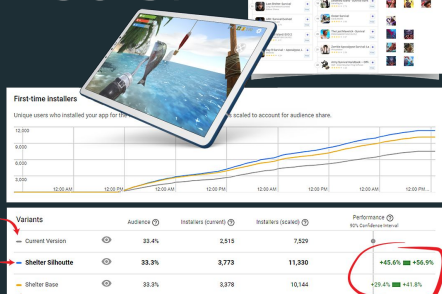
First-time installers

Unique users who installed your app for the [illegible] s scaled to account for audience share.

12,000
8,000
4,000
0

12:00 AM
12:00 PM
12:00 AM
12:00 PM
12:00 AM
12:00 PM
12:00 AM

| Variants | | Audience | Installers (current) | Installers (scaled) | Performance 90% Confidence Interval |
|---|---|---|---|---|---|
| Current Version | | 33.4% | 2,515 | 7,529 | |
| Shelter Silhouette | | 33.3% | 3,773 | 11,330 | +45.6% +56.9% |
| Shelter Base | | 33.3% | 3,378 | 10,144 | +29.4% +41.8% |